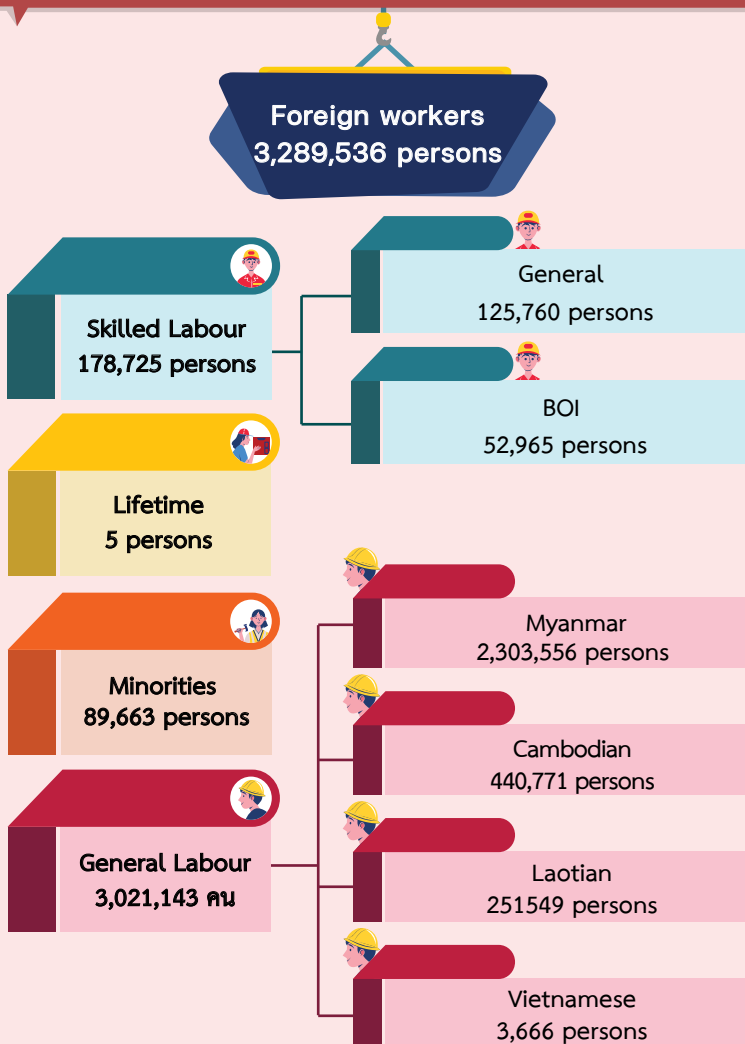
Foreign workers
3,289,536 persons

Skilled Labour
178,725 persons

General
125,760 persons

BOI
52,965 persons

Lifetime
5 persons

Minorities
89,663 persons

General Labour
3,021,143 คน

Myanmar
2,303,556 persons

Cambodian
440,771 persons

Laotian
251549 persons

Vietnamese
3,666 persons